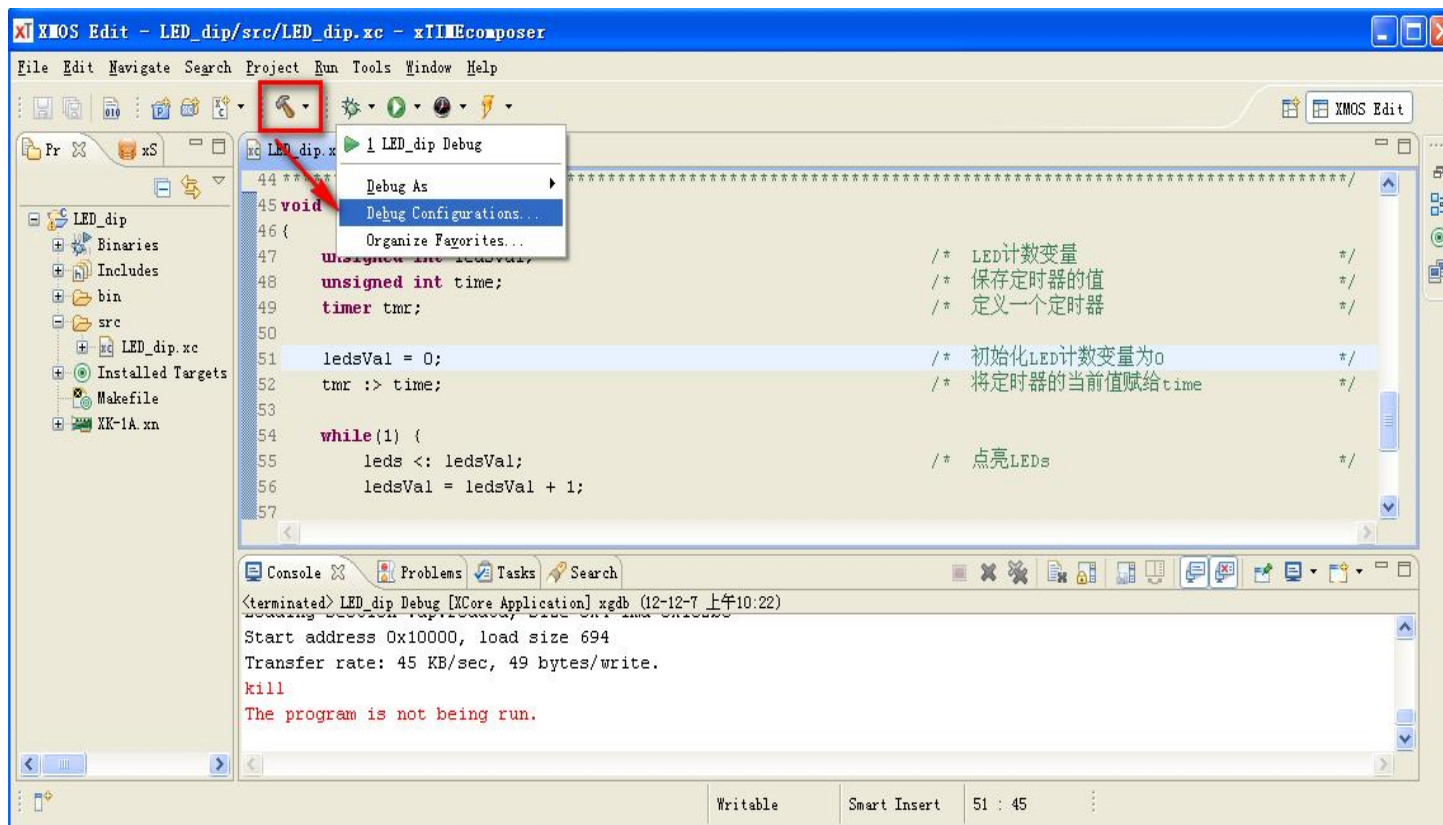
XMOS Edit - LED_dip/src/LED_dip.xc - xTIMEcomposer

File Edit Navigate Search Project Run Tools Window Help

XMOS Edit

Pr xS

LED_dip
Binaries
Includes
bin
src
LED_dip.xc
Installed Targets
Makefile
XK-1A.xn

LED_dip.xc

1 LED_dip Debug
Debug As
Debug Configurations...
Organize Favorites...

44 ****************************************************************************/
45 void
46 {
47 unsigned int ledsVal; /* LED计数变量 */
48 unsigned int time; /* 保存定时器的值 */
49 timer tmr; /* 定义一个定时器 */
50
51 ledsVal = 0; /* 初始化LED计数变量为0 */
52 tmr :> time; /* 将定时器的当前值赋给time */
53
54 while(1) {
55 leds <: ledsVal; /* 点亮LEDs */
56 ledsVal = ledsVal + 1;
57

Console Problems Tasks Search

<terminated> LED_dip Debug [XCore Application] xgdb (12-12-7 上午10:22)
Start address 0x10000, load size 694
Transfer rate: 45 KB/sec, 49 bytes/write.
kill
The program is not being run.

Writable Smart Insert 51 : 45